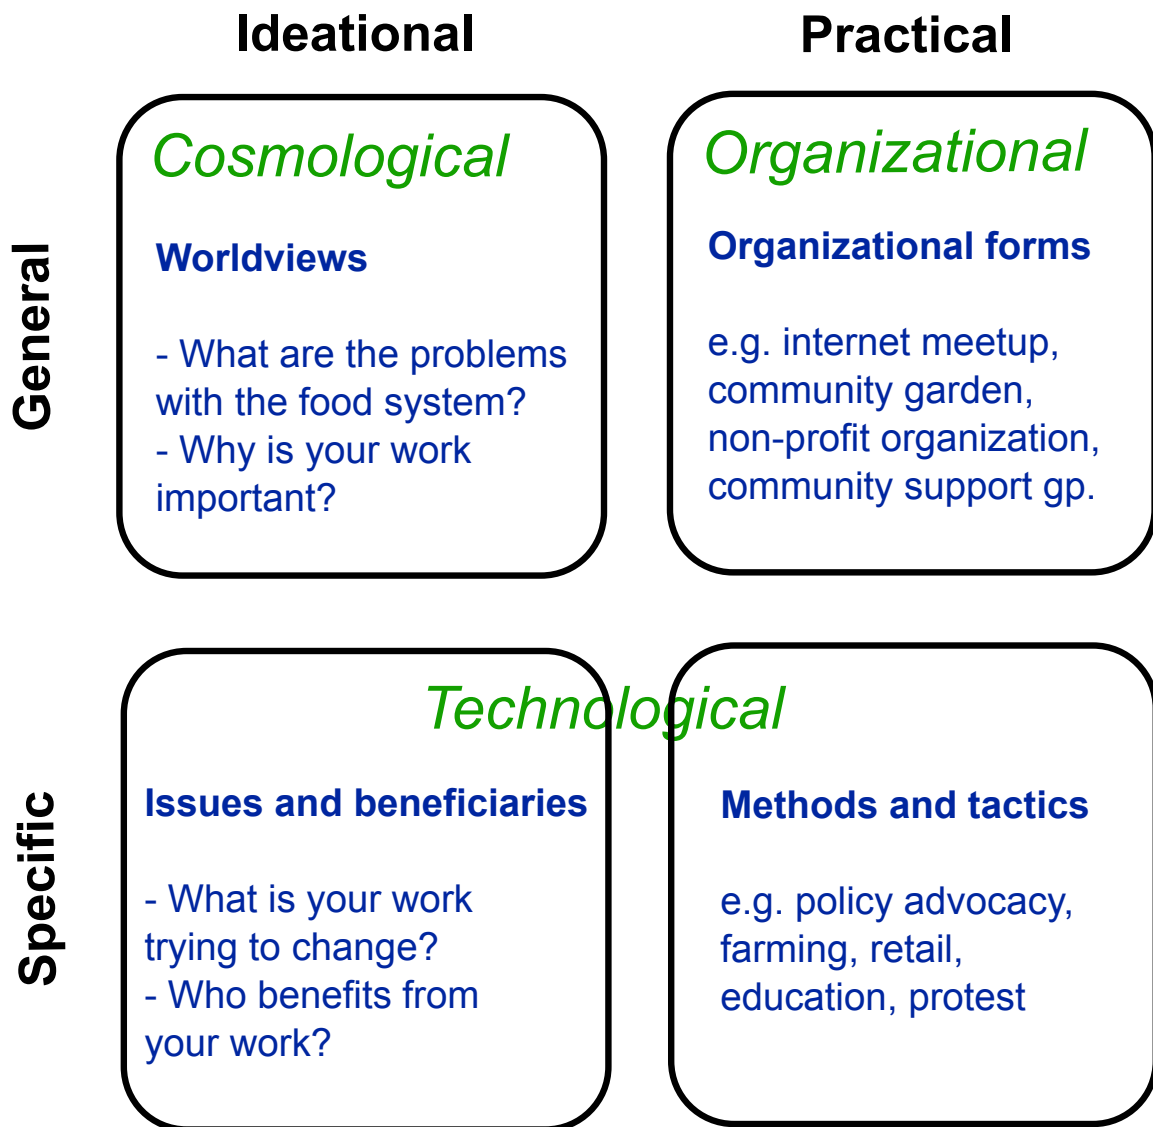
Ideational

Practical

General

Cosmological

Worldviews

- What are the problems with the food system?
- Why is your work important?

Organizational

Organizational forms

e.g. internet meetup, community garden, non-profit organization, community support gp.

Specific

Technological

Issues and beneficiaries

- What is your work trying to change?
- Who benefits from your work?

Methods and tactics

e.g. policy advocacy, farming, retail, education, protest